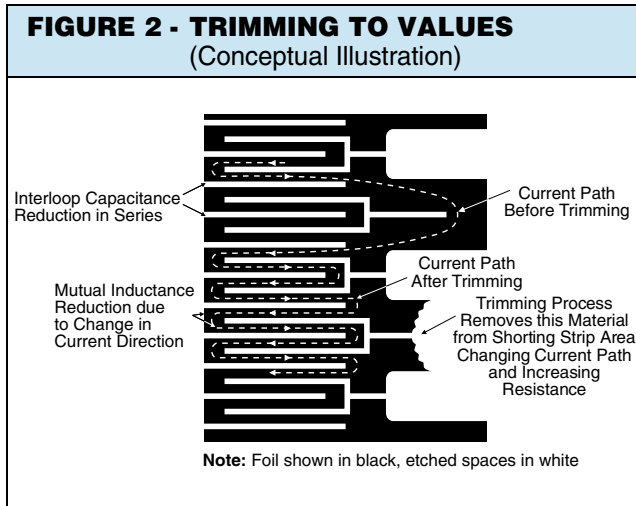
FIGURE 2 - TRIMMING TO VALUES
(Conceptual Illustration)

Interloop Capacitance Reduction in Series

Current Path Before Trimming

Current Path After Trimming

Mutual Inductance Reduction due to Change in Current Direction

Trimming Process Removes this Material from Shorting Strip Area Changing Current Path and Increasing Resistance

Note: Foil shown in black, etched spaces in white